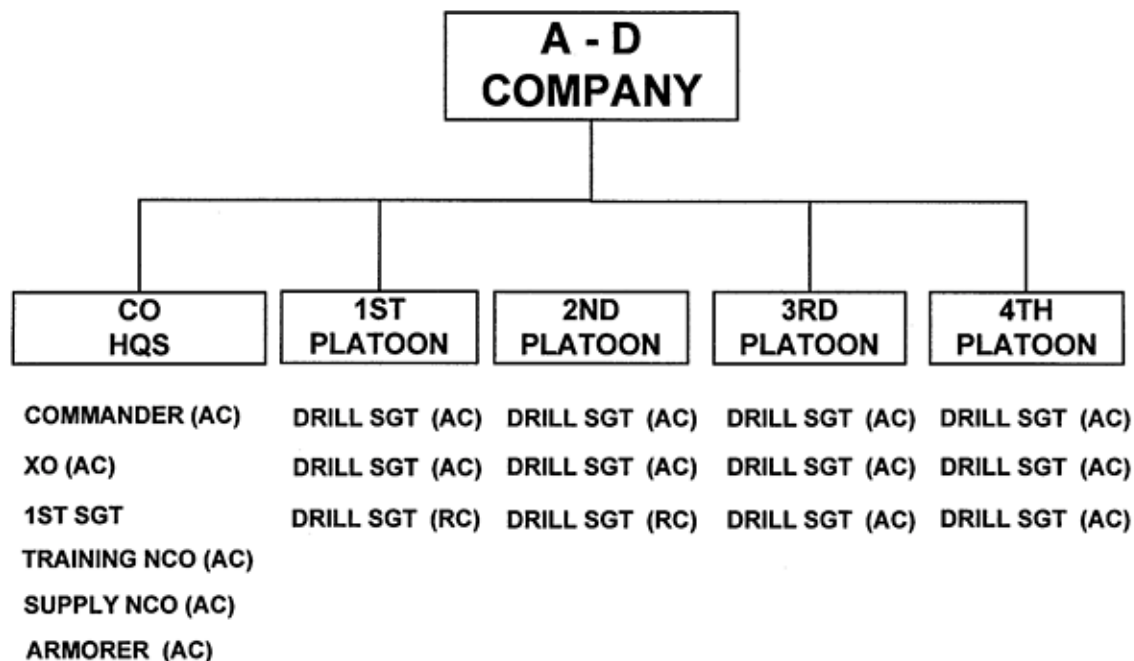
A - D
COMPANY

CO
HQS

COMMANDER (AC)
XO (AC)
1ST SGT
TRAINING NCO (AC)
SUPPLY NCO (AC)
ARMORER (AC)

1ST
PLATOON

DRILL SGT (AC)
DRILL SGT (AC)
DRILL SGT (RC)

2ND
PLATOON

DRILL SGT (AC)
DRILL SGT (AC)
DRILL SGT (RC)

3RD
PLATOON

DRILL SGT (AC)
DRILL SGT (AC)
DRILL SGT (AC)

4TH
PLATOON

DRILL SGT (AC)
DRILL SGT (AC)
DRILL SGT (AC)